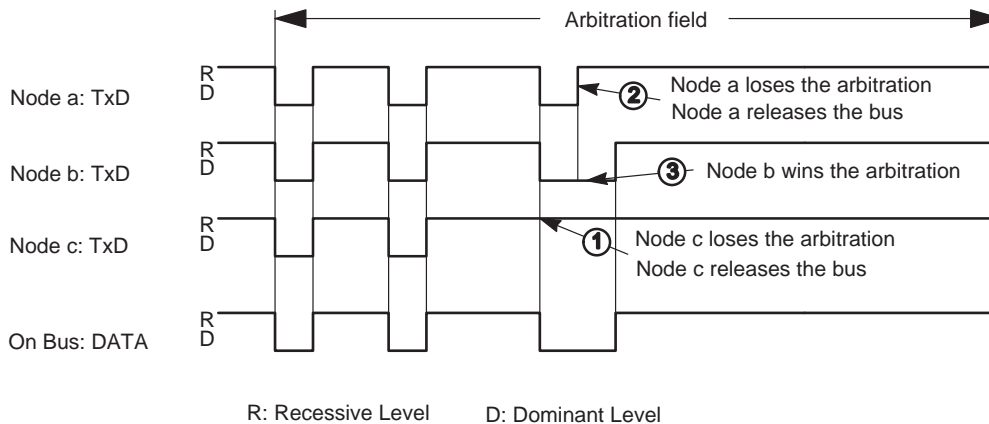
Arbitration field

Node a: TxD
R
D
2 Node a loses the arbitration
Node a releases the bus

Node b: TxD
R
D
3 Node b wins the arbitration

Node c: TxD
R
D
1 Node c loses the arbitration
Node c releases the bus

On Bus: DATA
R
D

R: Recessive Level D: Dominant Level